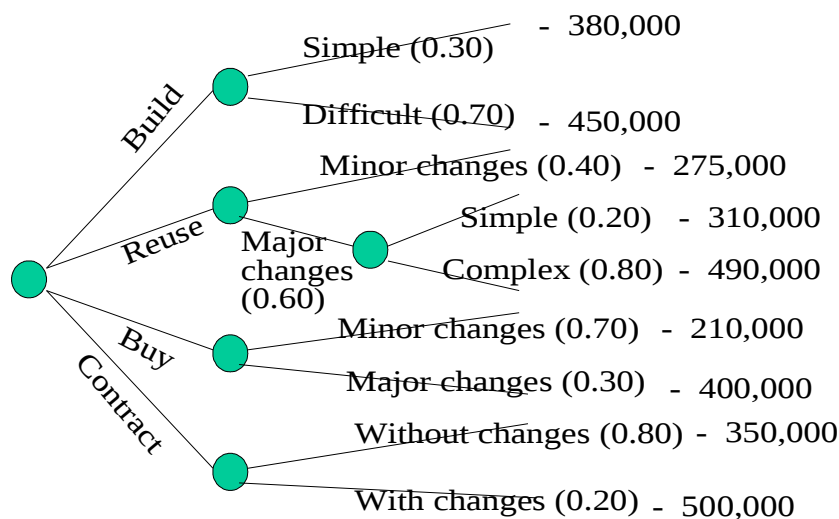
Build

Simple (0.30) - 380,000

Difficult (0.70) - 450,000

Reuse

Minor changes (0.40) - 275,000

Major changes (0.60)

Simple (0.20) - 310,000

Complex (0.80) - 490,000

Buy

Minor changes (0.70) - 210,000

Major changes (0.30) - 400,000

Contract

Without changes (0.80) - 350,000

With changes (0.20) - 500,000